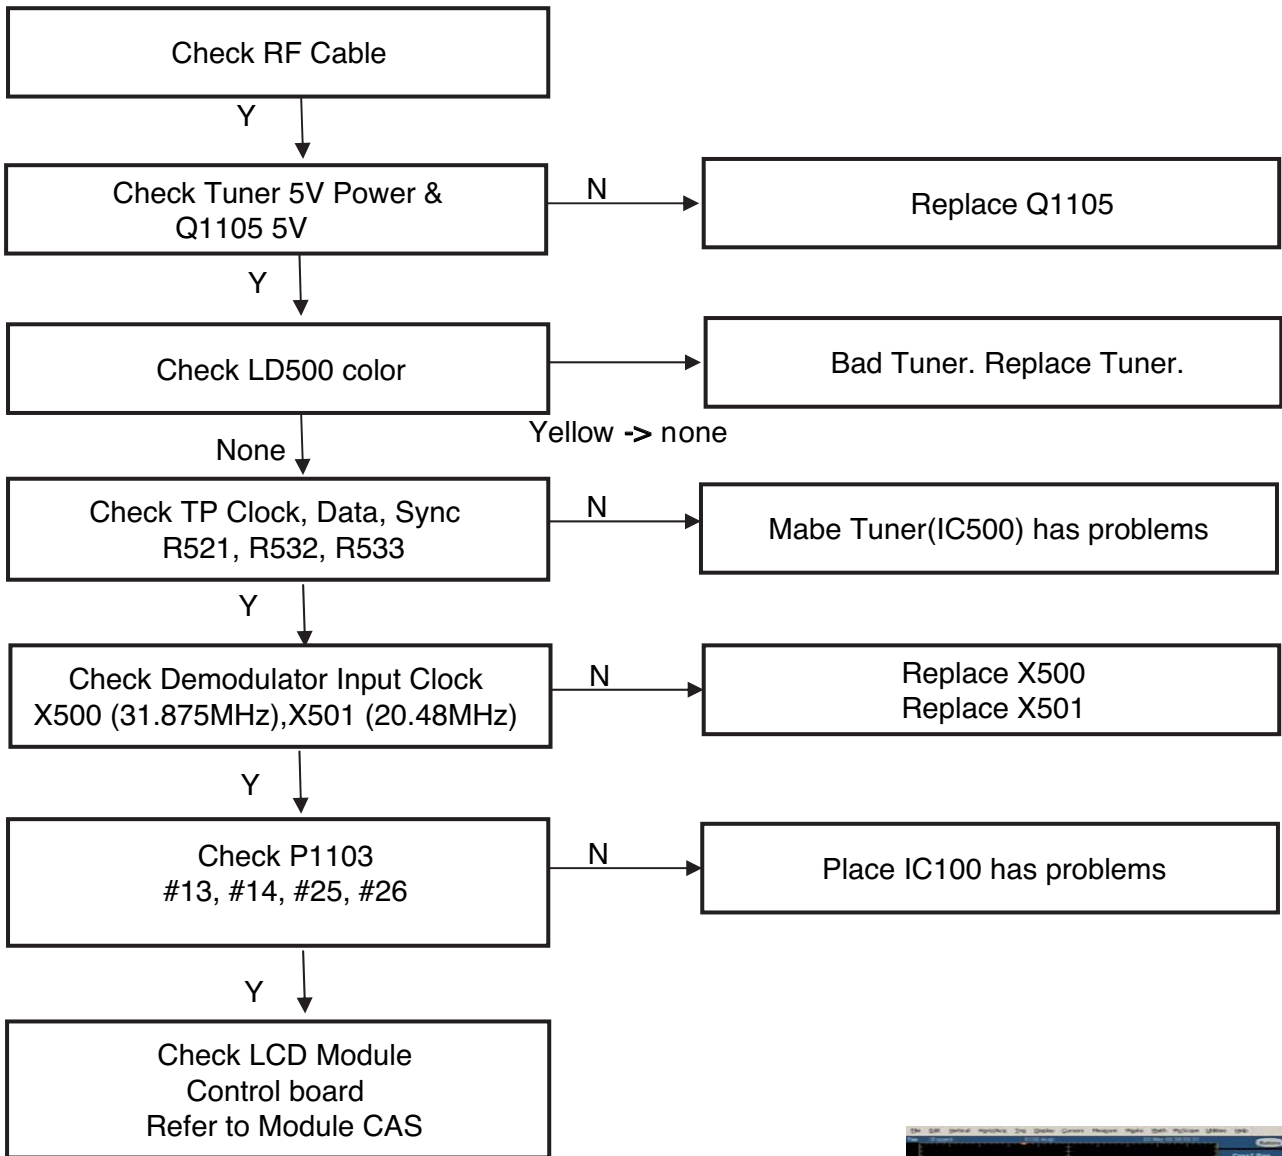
Check RF Cable

Y

Check Tuner 5V Power & Q1105 5V

N

Replace Q1105

Y

Check LD500 color

Bad Tuner. Replace Tuner.

Yellow -> none

None

Check TP Clock, Data, Sync R521, R532, R533

N

Mabe Tuner(IC500) has problems

Y

Check Demodulator Input Clock X500 (31.875MHz),X501 (20.48MHz)

N

Replace X500
Replace X501

Y

Check P1103
#13, #14, #25, #26

N

Place IC100 has problems

Y

Check LCD Module
Control board
Refer to Module CAS

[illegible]